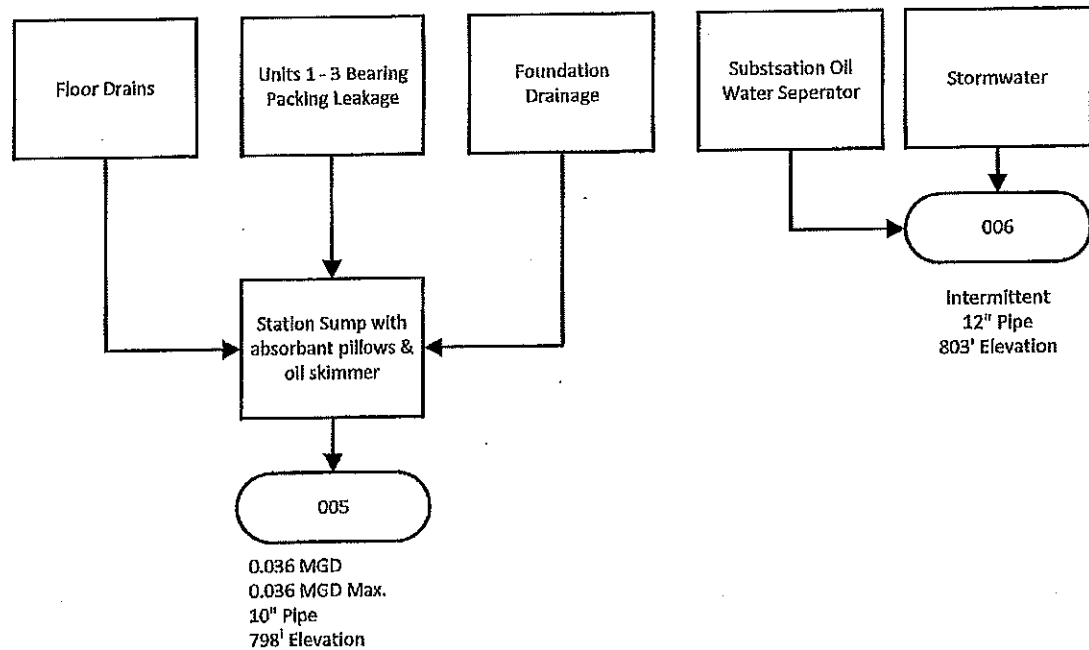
Floor Drains

Units 1 - 3 Bearing Packing Leakage

Foundation Drainage

Substsation Oil Water Seperator

Stormwater

006

Intermittent
12" Pipe
803' Elevation

Station Sump with absorbant pillows & oil skimmer

005

0.036 MGD
0.036 MGD Max.
10" Pipe
798' Elevation